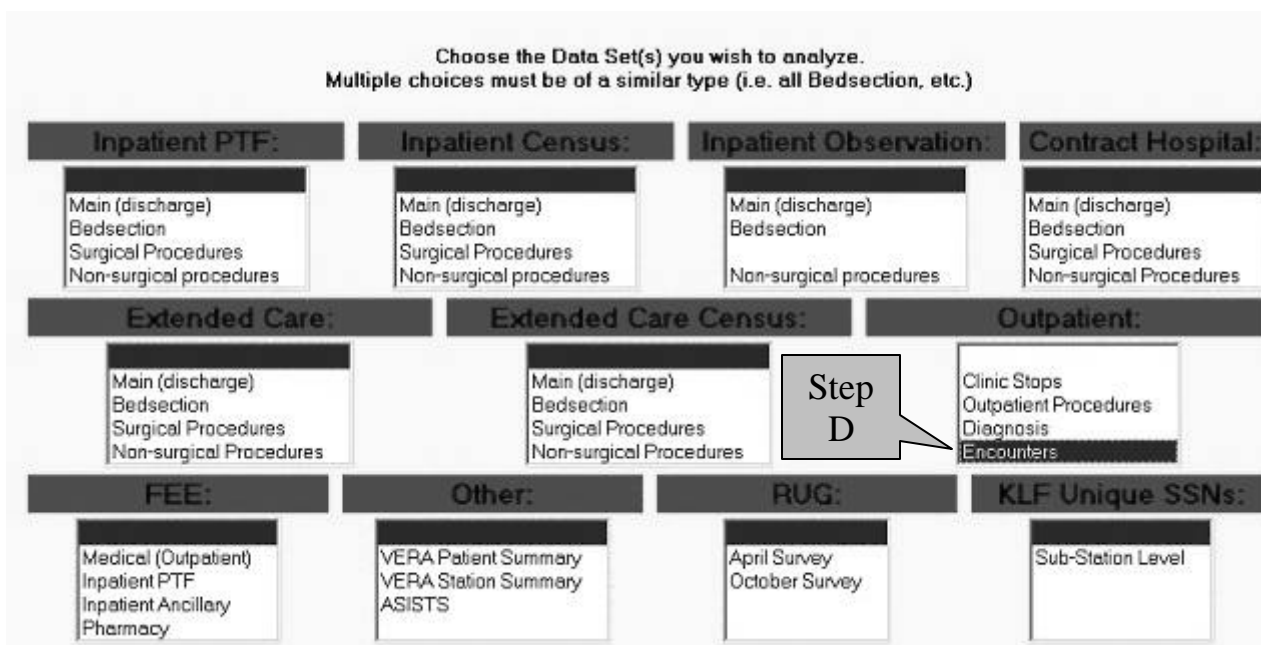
Choose the Data Set(s) you wish to analyze.
Multiple choices must be of a similar type (i.e. all Bedsection, etc.)

Inpatient PTF:
Main (discharge)
Bedsection
Surgical Procedures
Non-surgical procedures

Inpatient Census:
Main (discharge)
Bedsection
Surgical Procedures
Non-surgical procedures

Inpatient Observation:
Main (discharge)
Bedsection
Non-surgical procedures

Contract Hospital:
Main (discharge)
Bedsection
Surgical Procedures
Non-surgical Procedures

Extended Care:
Main (discharge)
Bedsection
Surgical Procedures
Non-surgical Procedures

Extended Care Census:
Main (discharge)
Bedsection
Surgical Procedures
Non-surgical Procedures

Step D

Outpatient:
Clinic Stops
Outpatient Procedures
Diagnosis
Encounters

FEE:
Medical (Outpatient)
Inpatient PTF
Inpatient Ancillary
Pharmacy

Other:
VERA Patient Summary
VERA Station Summary
ASISTS

RUG:
April Survey
October Survey

KLF Unique SSNs:
Sub-Station Level